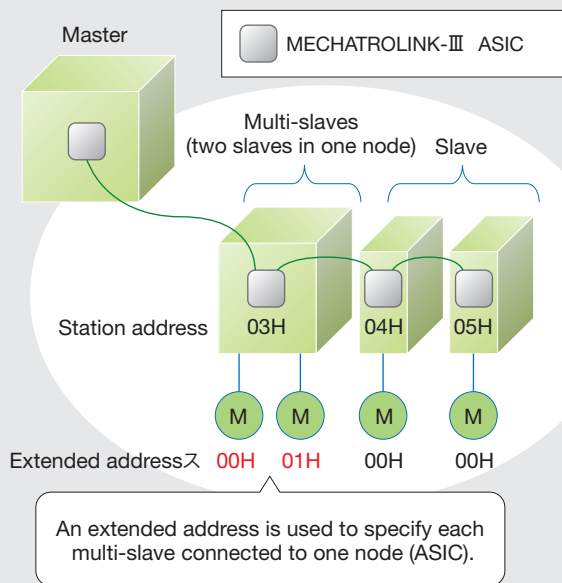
Master

MECHATROLINK-Ⅲ ASIC

Multi-slaves
(two slaves in one node)

Slave

Station address

03H

04H

05H

M

M

M

M

Extended addressス

00H

01H

00H

00H

An extended address is used to specify each multi-slave connected to one node (ASIC).